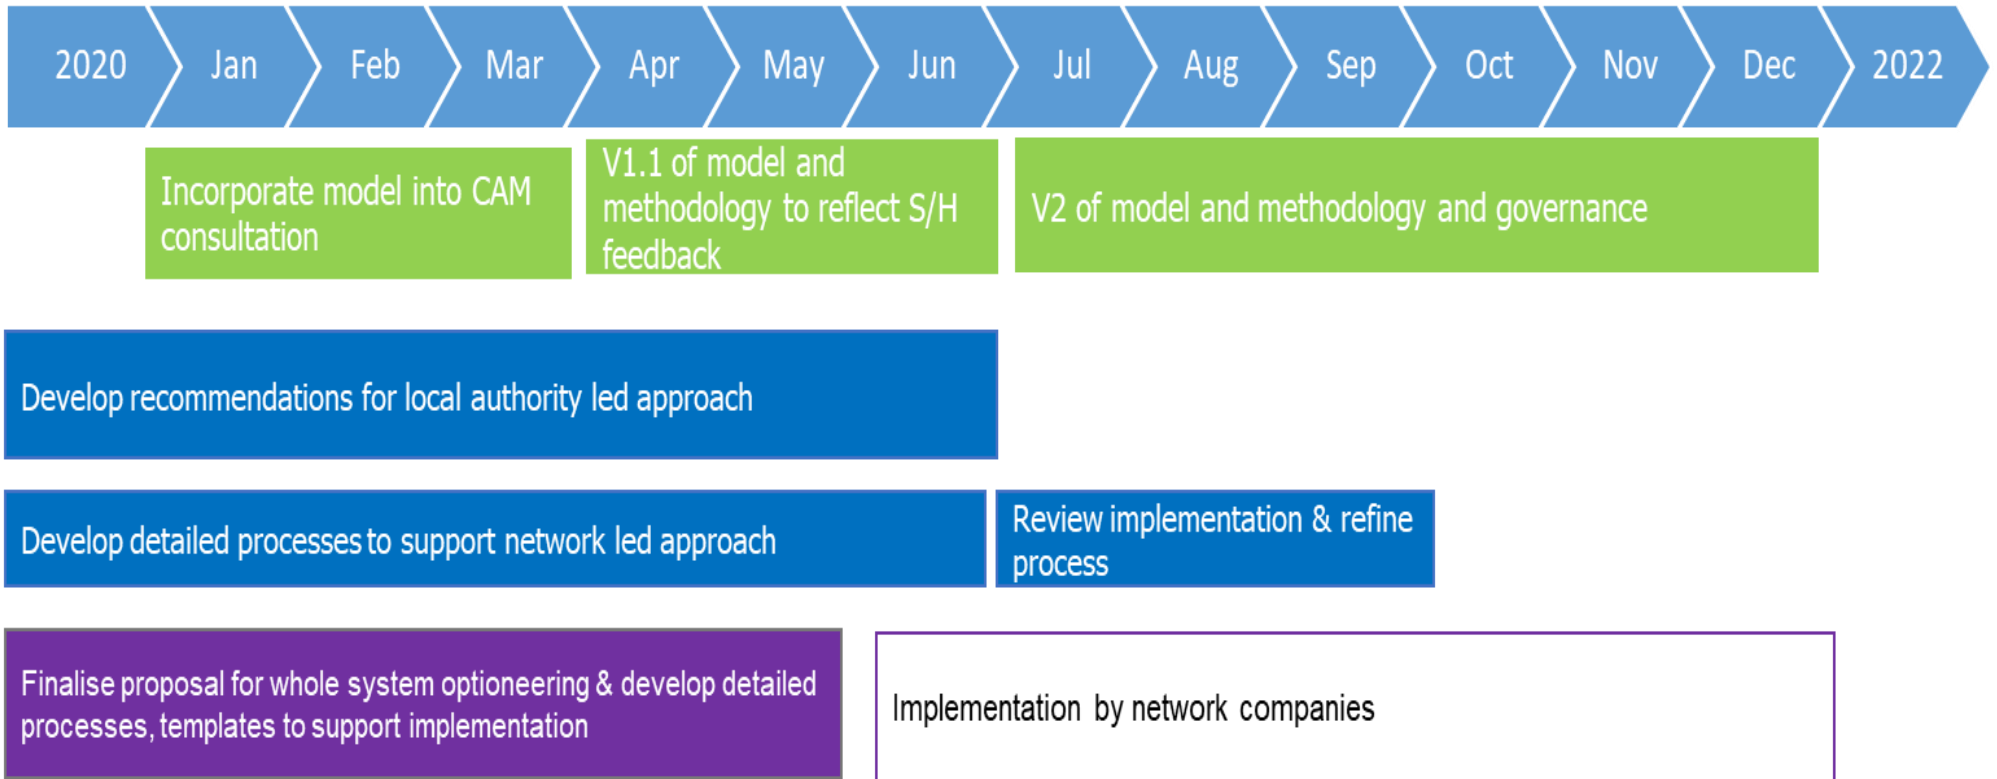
2020 Jan Feb Mar Apr May Jun Jul Aug Sep Oct Nov Dec 2022

Incorporate model into CAM consultation

V1.1 of model and methodology to reflect S/H feedback

V2 of model and methodology and governance

Develop recommendations for local authority led approach

Develop detailed processes to support network led approach

Review implementation & refine process

Finalise proposal for whole system optioneering & develop detailed processes, templates to support implementation

Implementation by network companies